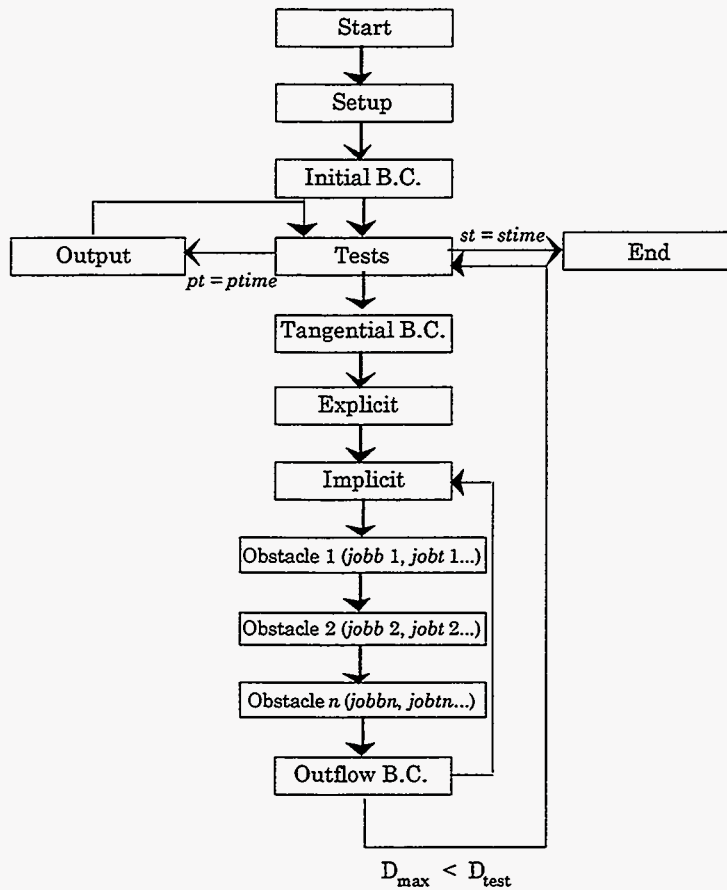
Start

Setup

Initial B.C.

Output

Tests

$st = stime$

End

$pt = ptime$

Tangential B.C.

Explicit

Implicit

Obstacle 1 (*jobb* 1, *jobt* 1...)

Obstacle 2 (*jobb* 2, *jobt* 2...)

Obstacle *n* (*jobbn*, *jobtn*...)

Outflow B.C.

$D_{max} < D_{test}$